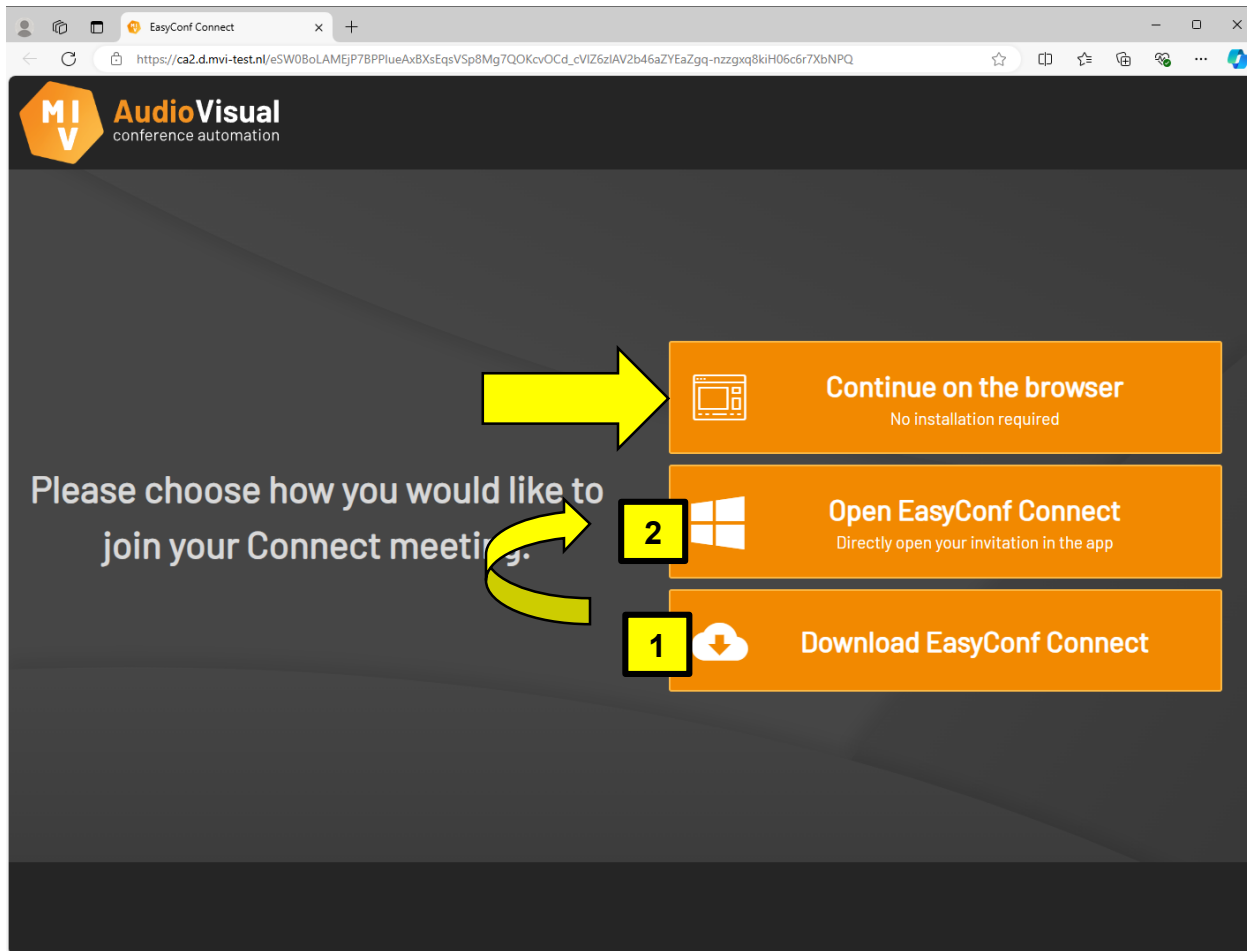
EasyConf Connect

https://ca2.d.mvi-test.nl/eSW0BoLAMEjP7BPPlueAxBXsEqsVSp8Mg7QOKcvOCd_cVlZ6zlAV2b46aZYEaZgq-nzzgxq8kiH06c6r7XbNPQ

MIV AudioVisual conference automation

Please choose how you would like to join your Connect meeting.

Continue on the browser
No installation required

2

Open EasyConf Connect
Directly open your invitation in the app

1

Download EasyConf Connect